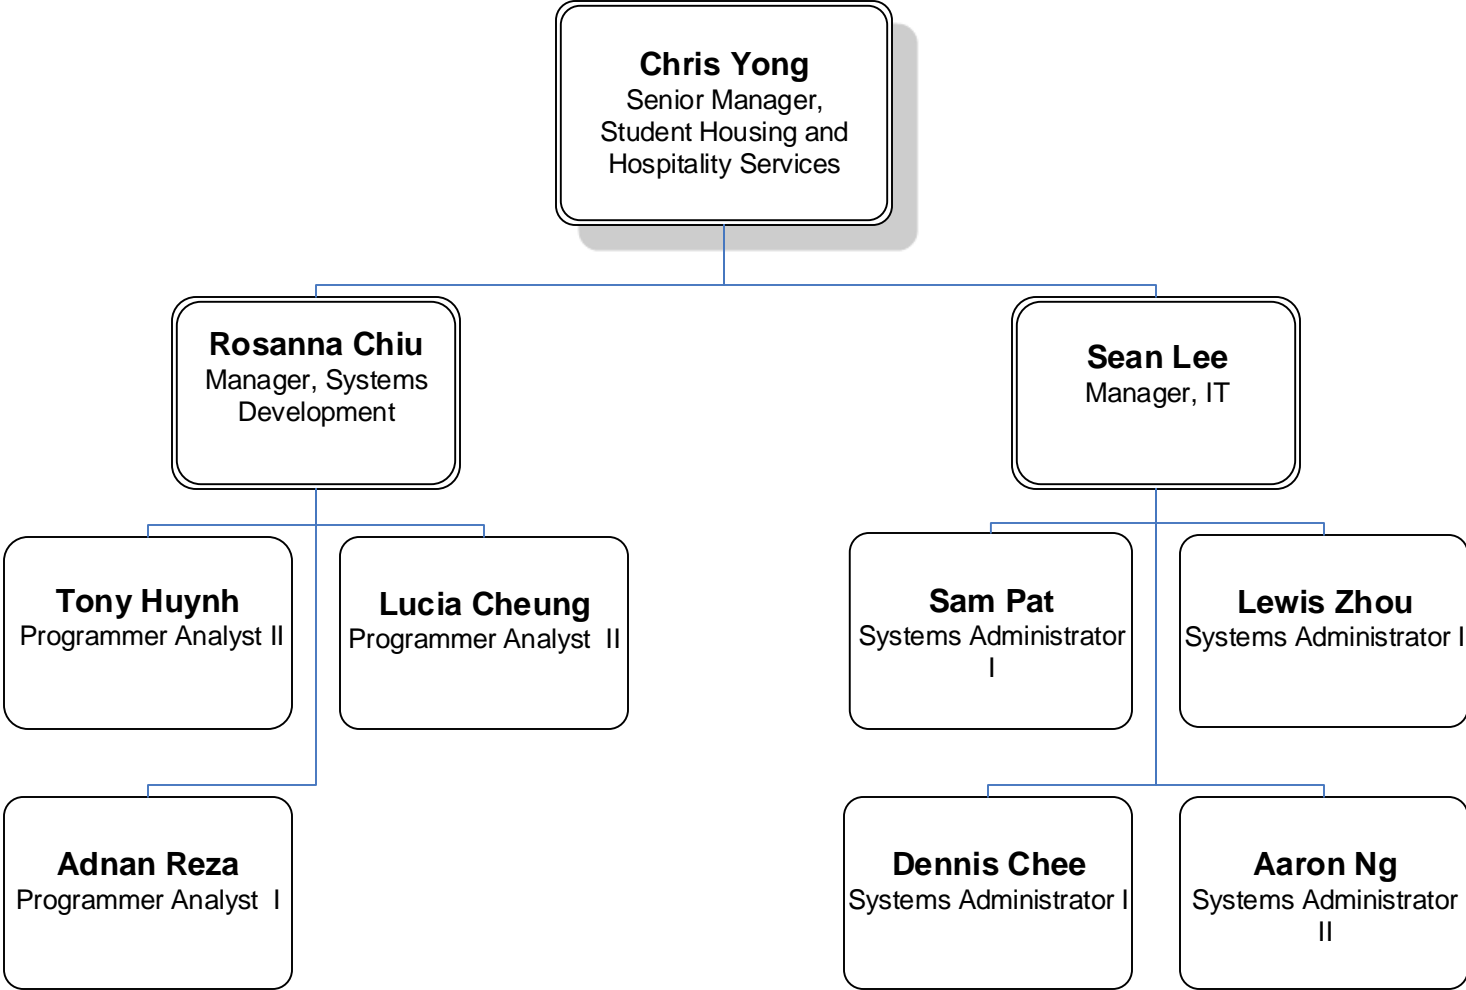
Chris Yong
Senior Manager, Student Housing and Hospitality Services

Rosanna Chiu
Manager, Systems Development

Sean Lee
Manager, IT

Tony Huynh
Programmer Analyst II

Lucia Cheung
Programmer Analyst II

Sam Pat
Systems Administrator I

Lewis Zhou
Systems Administrator I

Adnan Reza
Programmer Analyst I

Dennis Chee
Systems Administrator I

Aaron Ng
Systems Administrator II